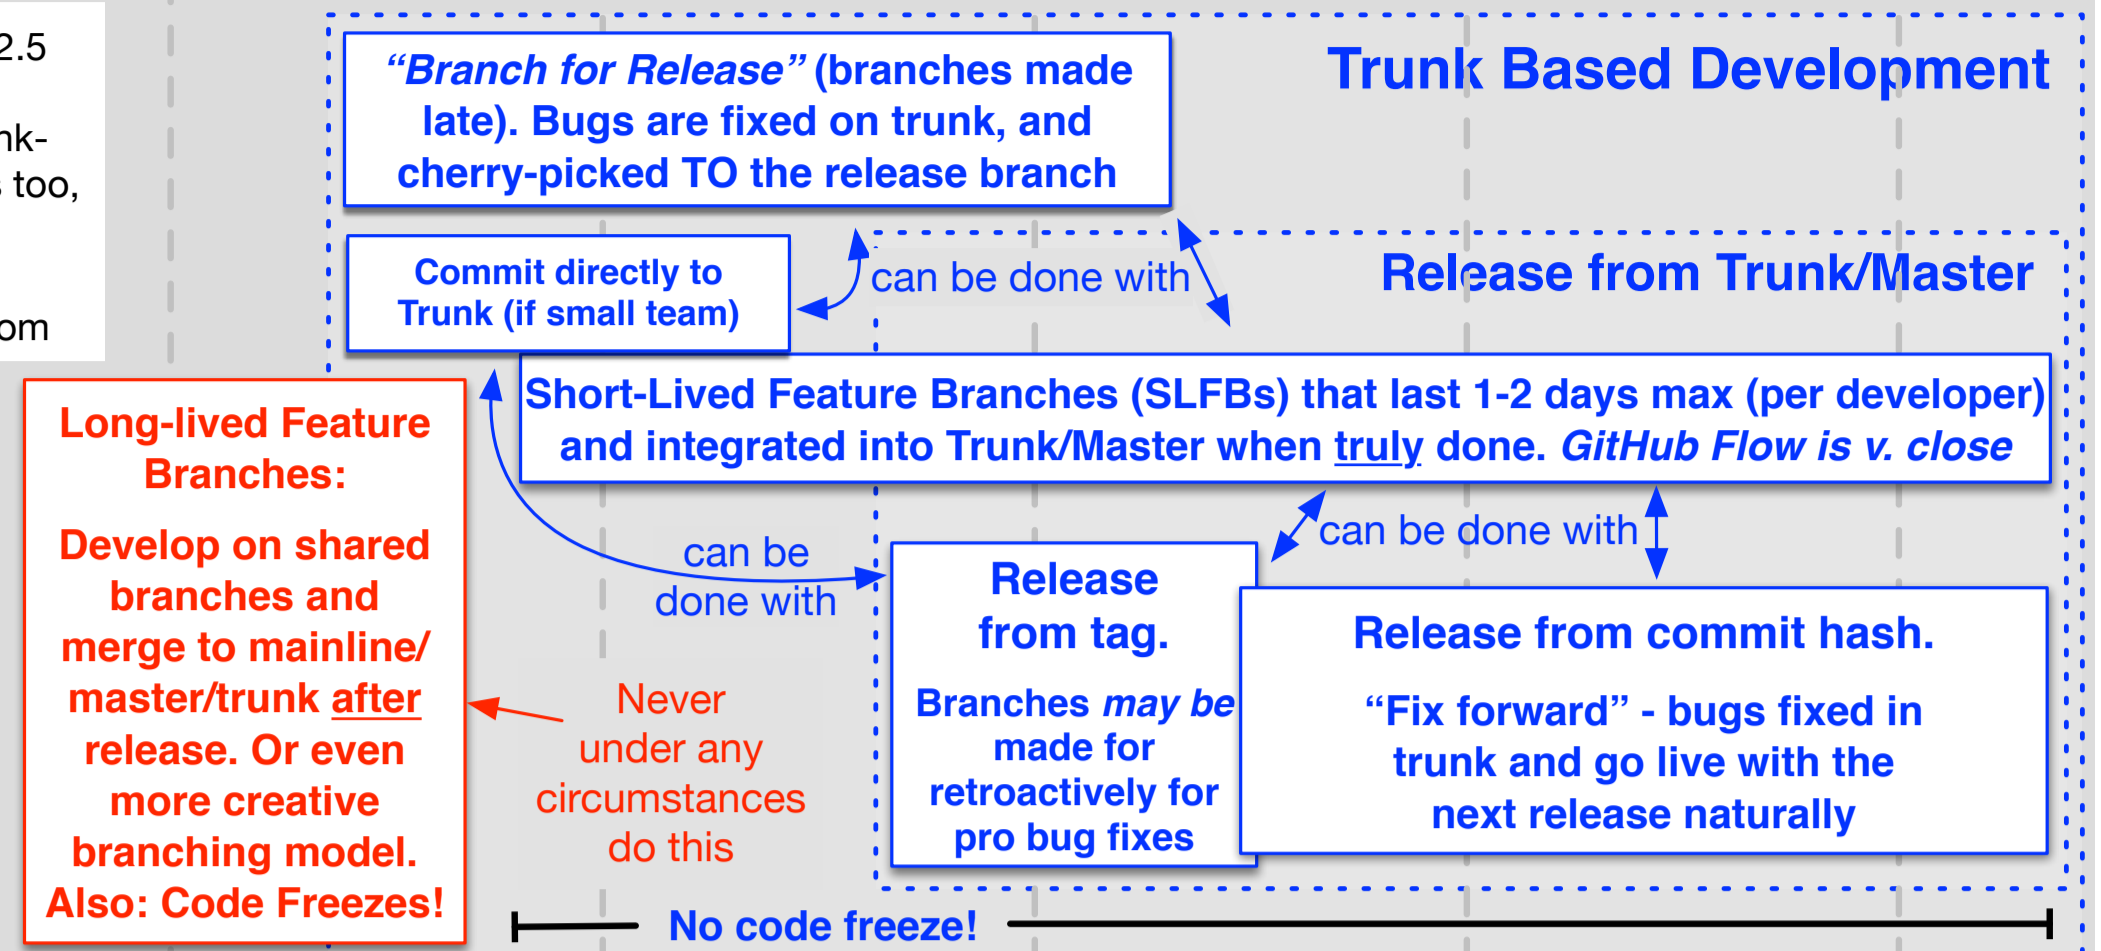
2.5

nk-
too,

om

Trunk Based Development

*"Branch for Release"* (branches made late). Bugs are fixed on trunk, and cherry-picked TO the release branch

Commit directly to Trunk (if small team)

can be done with

Release from Trunk/Master

Short-Lived Feature Branches (SLFBs) that last 1-2 days max (per developer) and integrated into Trunk/Master when truly done. *GitHub Flow is v. close*

Long-lived Feature Branches:

Develop on shared branches and merge to mainline/ master/trunk after release. Or even more creative branching model. Also: Code Freezes!

can be done with

can be done with

Release from tag.

Branches *may be* made for retroactively for pro bug fixes

Release from commit hash.

"Fix forward" - bugs fixed in trunk and go live with the next release naturally

Never under any circumstances do this

No code freeze!